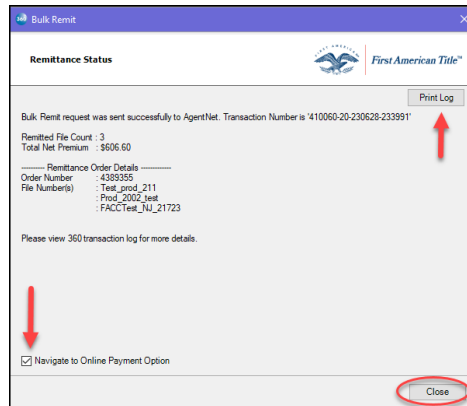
360 Bulk Remit

Remittance Status

FIRST AMERICAN First American Title™

Print Log

Bulk Remit request was sent successfully to AgentNet. Transaction Number is '410060-20-230628-233991'

Remitted File Count : 3
Total Net Premium : $606.60

---------- Remittance Order Details ----------
Order Number : 4389355
File Number(s) : Test_prod_211
: Prod_2002_test
: FACCTest_NJ_21723

Please view 360 transaction log for more details.

Navigate to Online Payment Option

Close